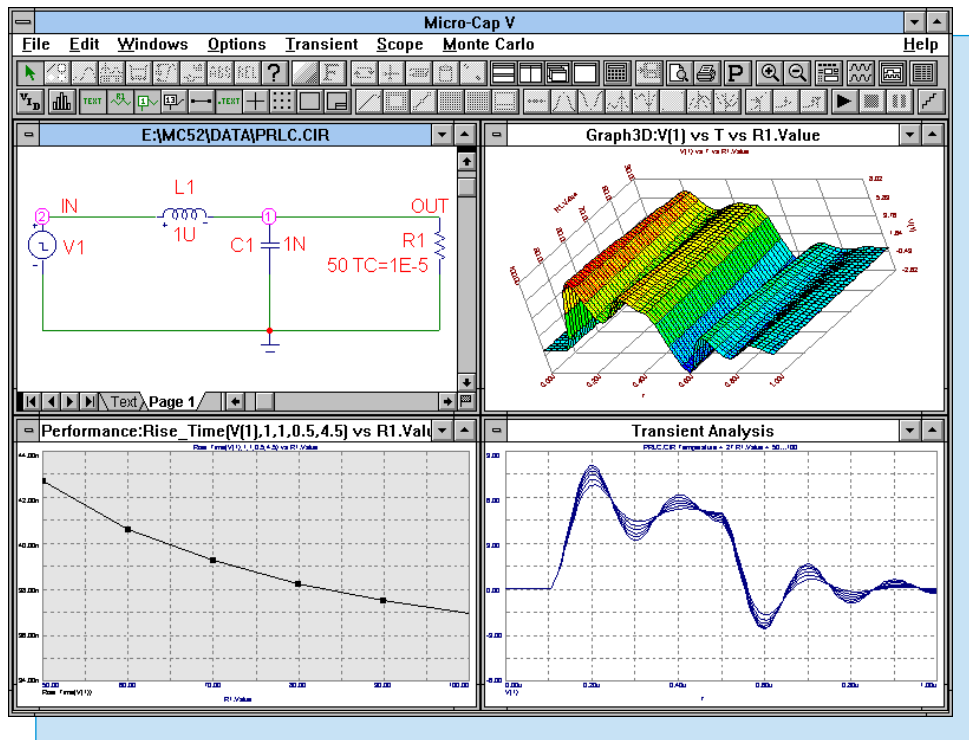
Micro-Cap V

File Edit Windows Options Transient Scope Monte Carlo Help

E:\MC52\DATA\PRLC.CIR

2 IN L1 1 OUT

V1 1U C1 1N R1

50 TC=1E-5

Text Page 1

Graph3D:V(1) vs T vs R1.Value

V(1) vs T vs R1.Value

R1.Value

8.02
5.39
2.76
0.14
-0.49
-2.62

0.00
0.20
0.40
0.60
0.80
1.00

Performance:Rise_Time(V(1),1,1,0.5,4.5) vs R1.Valu

Rise_Time(V(1),1,1,0.5,4.5) vs R1.Value

44.00n
42.00n
40.00n
38.00n
36.00n
34.00n

50.00
60.00
70.00
80.00
90.00
100.00

Rise_Time(V(1))
R1.Value

Transient Analysis

PRLC.CIR Temperature = 27 R1.Value = 50...100

9.00
6.00
3.00
0.00
-3.00
-6.00

0.00u
0.20u
0.40u
0.60u
0.80u
1.00u

V(1)
T